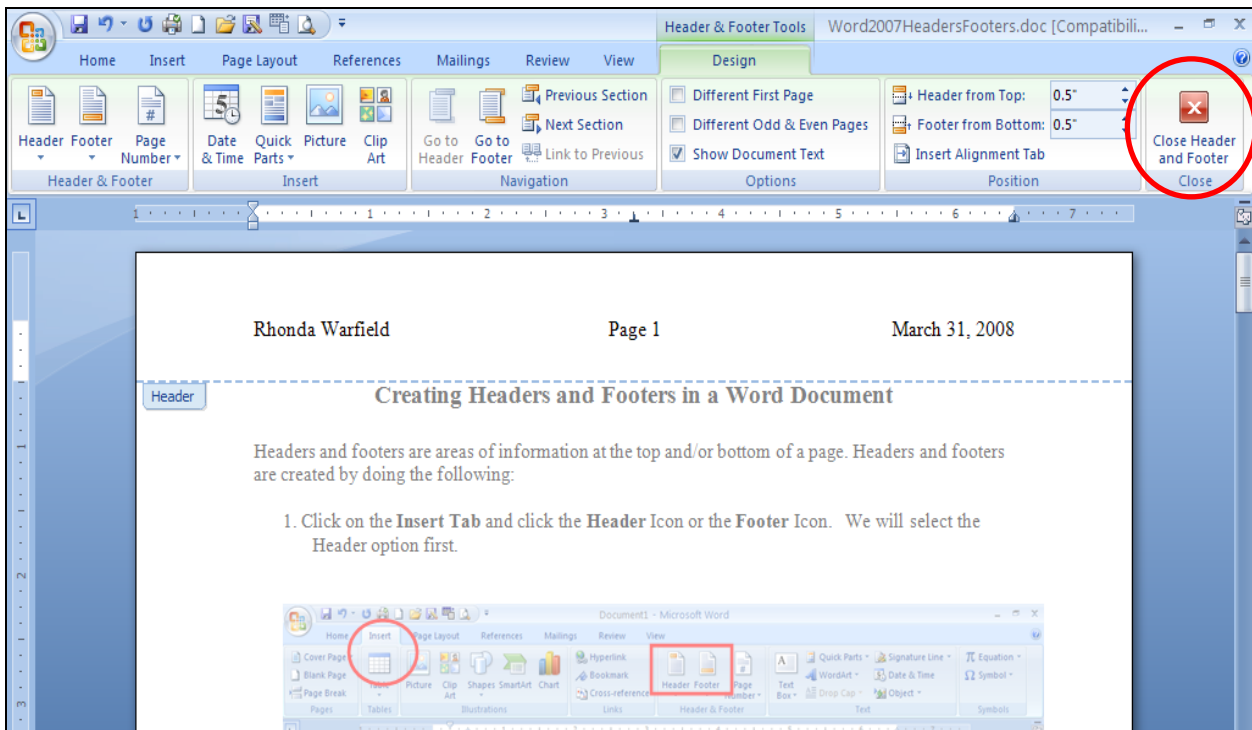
Header & Footer Tools Word2007HeadersFooters.doc [Compatibili...

Home Insert Page Layout References Mailings Review View Design

Header Footer Page Number
Header & Footer

Date & Time Quick Parts Picture Clip Art
Insert

Go to Header Go to Footer
Previous Section
Next Section
Link to Previous
Navigation

Different First Page
Different Odd & Even Pages
Show Document Text
Options

Header from Top: 0.5"
Footer from Bottom: 0.5"
Insert Alignment Tab
Position

Close Header and Footer
Close

Rhonda Warfield Page 1 March 31, 2008

Header

Creating Headers and Footers in a Word Document

Headers and footers are areas of information at the top and/or bottom of a page. Headers and footers are created by doing the following:

1. Click on the **Insert Tab** and click the **Header** Icon or the **Footer** Icon. We will select the Header option first.

Document1 - Microsoft Word
Home Insert Page Layout References Mailings Review View
Cover Page Blank Page Page Break
Pages
Table
Tables
Picture Clip Art Shapes SmartArt Chart
Illustrations
Hyperlink Bookmark Cross-reference
Links
Header Footer Page Number
Header & Footer
Text Box Quick Parts WordArt Drop Cap Signature Line Date & Time Object
Text
Equation Symbol
Symbols